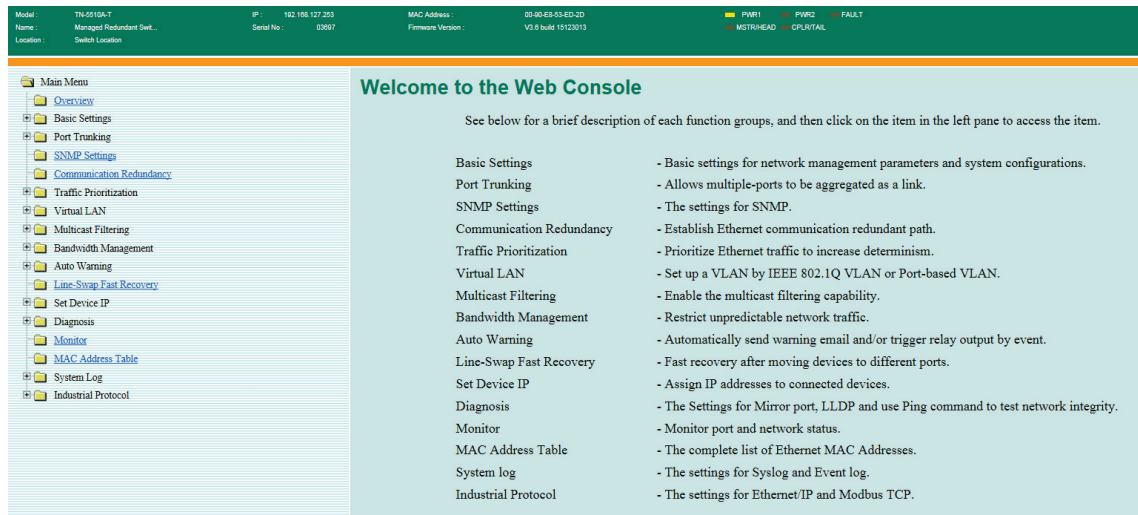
Model : TN-5510A-T
Name : Managed Redundant Swit...
Location : Switch Location

IP : 192.168.127.253
Serial No : 03697

MAC Address : 00-90-E8-53-ED-2D
Firmware Version : V3.6 build 15123013

PWR1 PWR2 FAULT
MSTR/HEAD CPLR/TAIL

Main Menu
Overview
Basic Settings
Port Trunking
SNMP Settings
Communication Redundancy
Traffic Prioritization
Virtual LAN
Multicast Filtering
Bandwidth Management
Auto Warning
Line-Swap Fast Recovery
Set Device IP
Diagnosis
Monitor
MAC Address Table
System Log
Industrial Protocol

Welcome to the Web Console

See below for a brief description of each function groups, and then click on the item in the left pane to access the item.

| | |
|---|---|
| Basic Settings | - Basic settings for network management parameters and system configurations. |
| Port Trunking | - Allows multiple-ports to be aggregated as a link. |
| SNMP Settings | - The settings for SNMP. |
| Communication Redundancy | - Establish Ethernet communication redundant path. |
| Traffic Prioritization | - Prioritize Ethernet traffic to increase determinism. |
| Virtual LAN | - Set up a VLAN by IEEE 802.1Q VLAN or Port-based VLAN. |
| Multicast Filtering | - Enable the multicast filtering capability. |
| Bandwidth Management | - Restrict unpredictable network traffic. |
| Auto Warning | - Automatically send warning email and/or trigger relay output by event. |
| Line-Swap Fast Recovery | - Fast recovery after moving devices to different ports. |
| Set Device IP | - Assign IP addresses to connected devices. |
| Diagnosis | - The Settings for Mirror port, LLDP and use Ping command to test network integrity. |
| Monitor | - Monitor port and network status. |
| MAC Address Table | - The complete list of Ethernet MAC Addresses. |
| System log | - The settings for Syslog and Event log. |
| Industrial Protocol | - The settings for Ethernet/IP and Modbus TCP. |